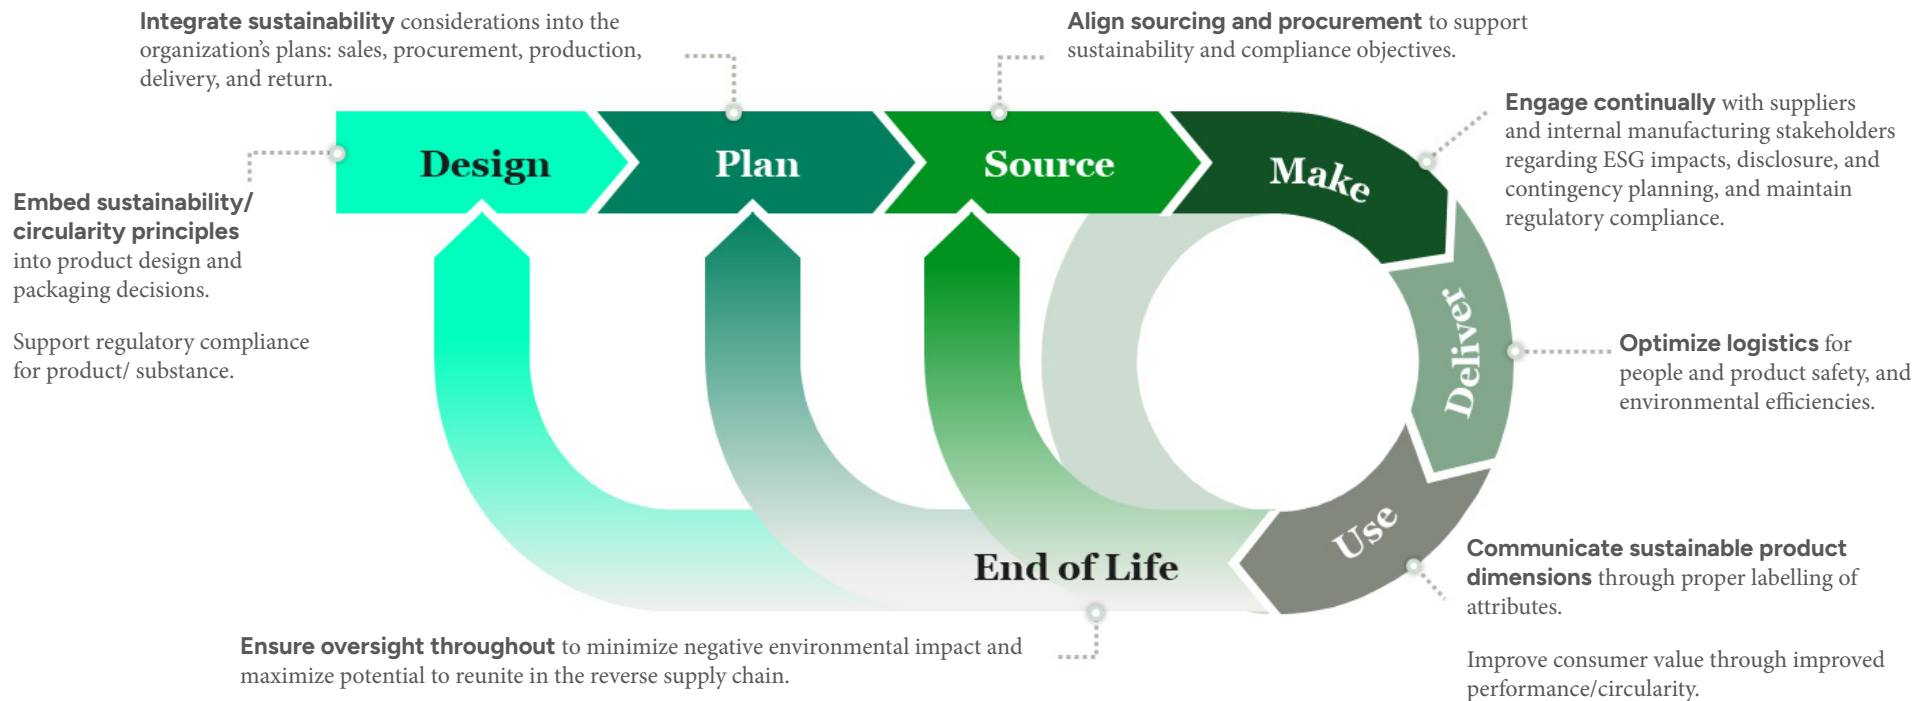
Integrate sustainability considerations into the organization's plans: sales, procurement, production, delivery, and return.

Align sourcing and procurement to support sustainability and compliance objectives.

Design

Plan

Source

Make

Engage continually with suppliers and internal manufacturing stakeholders regarding ESG impacts, disclosure, and contingency planning, and maintain regulatory compliance.

Embed sustainability/ circularity principles into product design and packaging decisions.

Support regulatory compliance for product/ substance.

Deliver

Optimize logistics for people and product safety, and environmental efficiencies.

Use

End of Life

Communicate sustainable product dimensions through proper labelling of attributes.

Improve consumer value through improved performance/circularity.

Ensure oversight throughout to minimize negative environmental impact and maximize potential to reunite in the reverse supply chain.